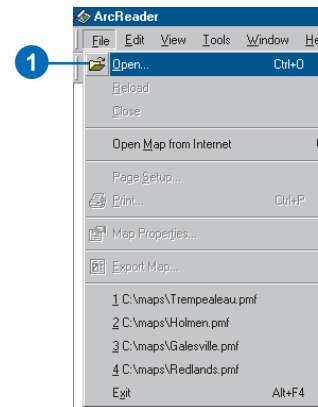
ArcReader

File Edit View Tools Window He

1

Open... Ctrl+O

Reload

Close

Open Map from Internet

Page Setup...

Print... Ctrl+P

Map Properties...

Export Map...

1 C:\maps\Trempealeau.pmf

2 C:\maps\Holmen.pmf

3 C:\maps\Galesville.pmf

4 C:\maps\Redlands.pmf

Exit Alt+F4